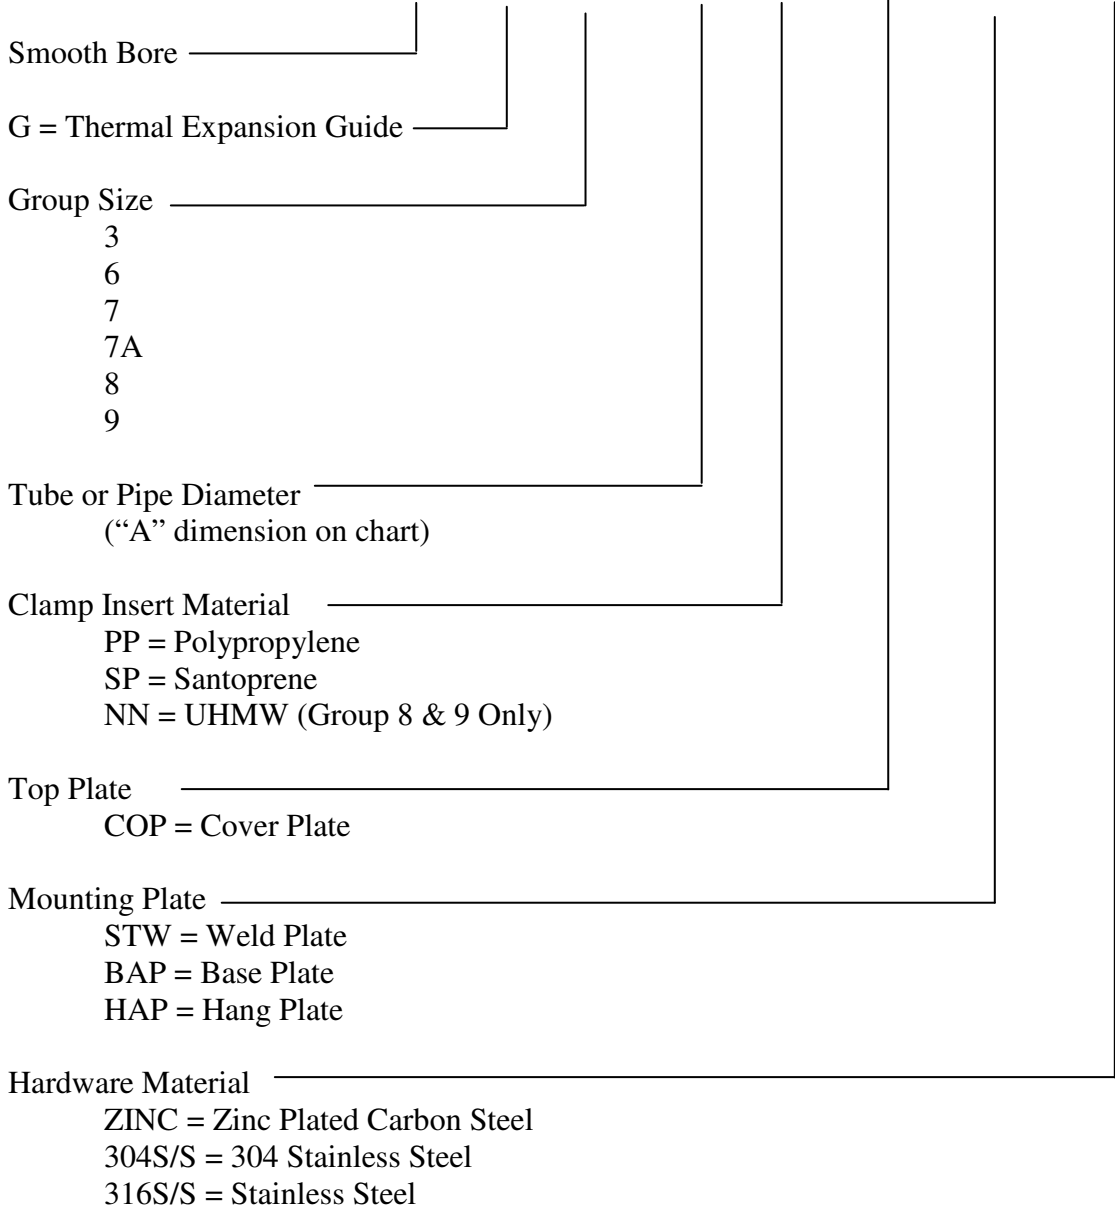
Smooth Bore

G = Thermal Expansion Guide

Group Size
3
6
7
7A
8
9

Tube or Pipe Diameter
("A" dimension on chart)

Clamp Insert Material
PP = Polypropylene
SP = Santoprene
NN = UHMW (Group 8 & 9 Only)

Top Plate
COP = Cover Plate

Mounting Plate
STW = Weld Plate
BAP = Base Plate
HAP = Hang Plate

Hardware Material
ZINC = Zinc Plated Carbon Steel
304S/S = 304 Stainless Steel
316S/S = Stainless Steel